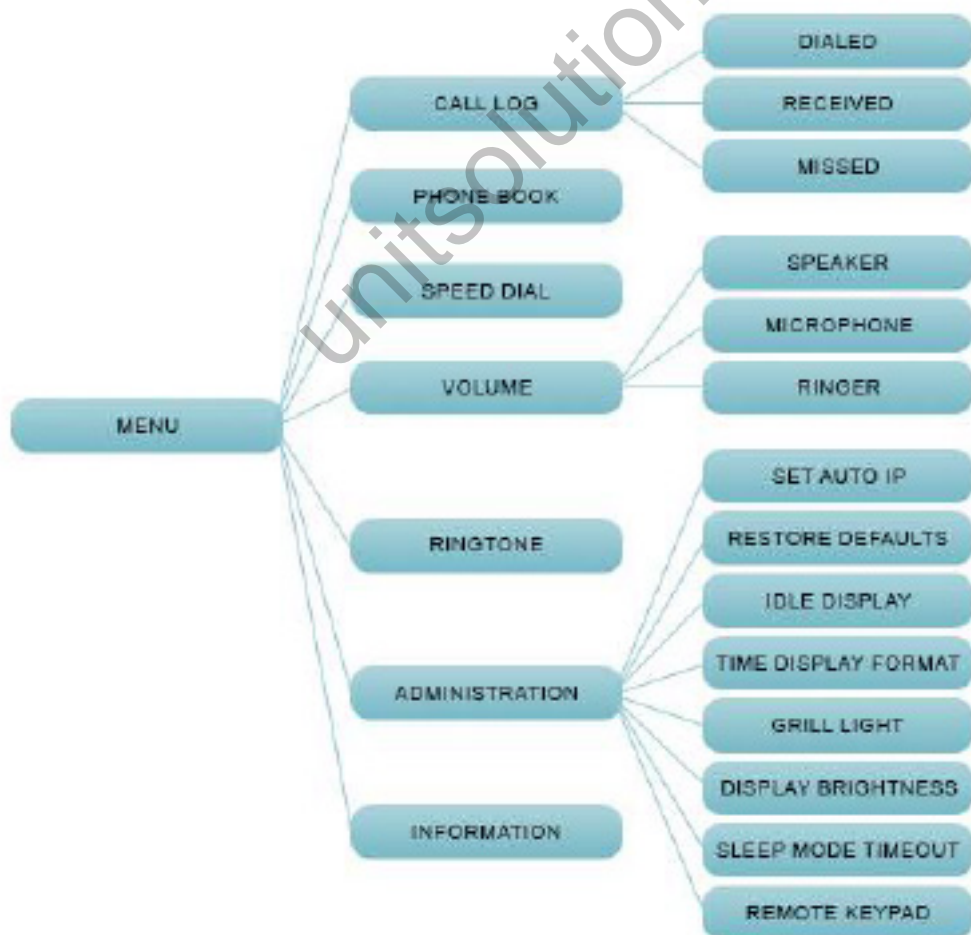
MENU

CALL LOG

DIALED

RECEIVED

MISSED

PHONE BOOK

SPEED DIAL

VOLUME

SPEAKER

MICROPHONE

RINGER

RINGTONE

ADMINISTRATION

SET AUTO IP

RESTORE DEFAULTS

IDLE DISPLAY

TIME DISPLAY FORMAT

GRILL LIGHT

DISPLAY BRIGHTNESS

SLEEP MODE TIMEOUT

REMOTE KEYPAD

INFORMATION

unitsolution